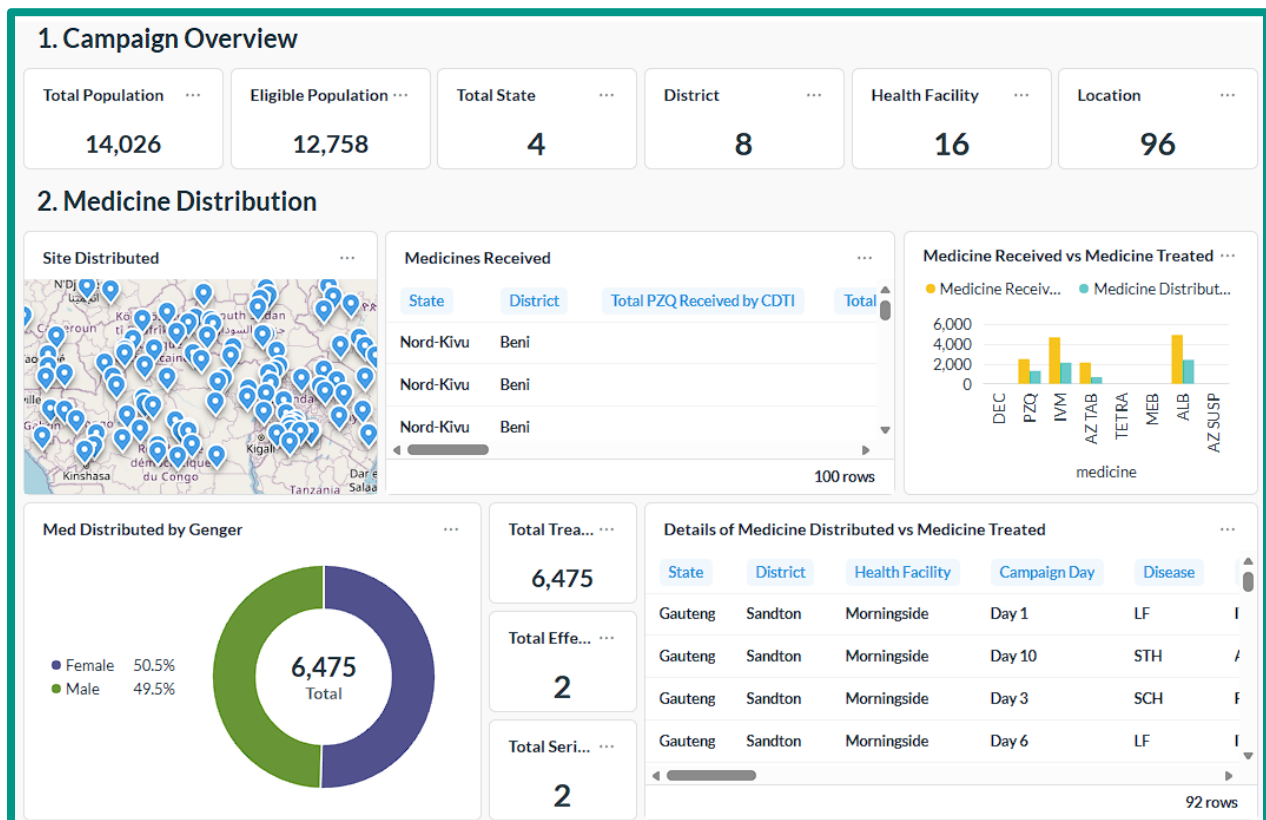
1. Campaign Overview

| Total Population ··· | Eligible Population ··· | Total State ··· | District ··· | Health Facility ··· | Location ··· |
|---|---|---|---|---|---|
| 14,026 | 12,758 | 4 | 8 | 16 | 96 |

2. Medicine Distribution

Site Distributed ···

N'Dj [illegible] Cameroun South Sudan Kigali République démocratique du Congo Kinshasa Tanzania Salaa

Medicines Received ···

| State | District | Total PZQ Received by CDTI | Total |
|---|---|---|---|
| Nord-Kivu | Beni | | |
| Nord-Kivu | Beni | | |
| Nord-Kivu | Beni | | |

100 rows

Medicine Received vs Medicine Treated ···

Medicine Receiv... Medicine Distribut...

6,000
4,000
2,000
0

DEC PZQ IVM AZ TAB TETRA MEB ALB AZ SUSP

medicine

Med Distributed by Genger ···

Female 50.5%
Male 49.5%

6,475
Total

Total Trea... ···
6,475

Total Effe... ···
2

Total Seri... ···
2

Details of Medicine Distributed vs Medicine Treated ···

| State | District | Health Facility | Campaign Day | Disease |
|---|---|---|---|---|
| Gauteng | Sandton | Morningside | Day 1 | LF |
| Gauteng | Sandton | Morningside | Day 10 | STH |
| Gauteng | Sandton | Morningside | Day 3 | SCH |
| Gauteng | Sandton | Morningside | Day 6 | LF |

92 rows